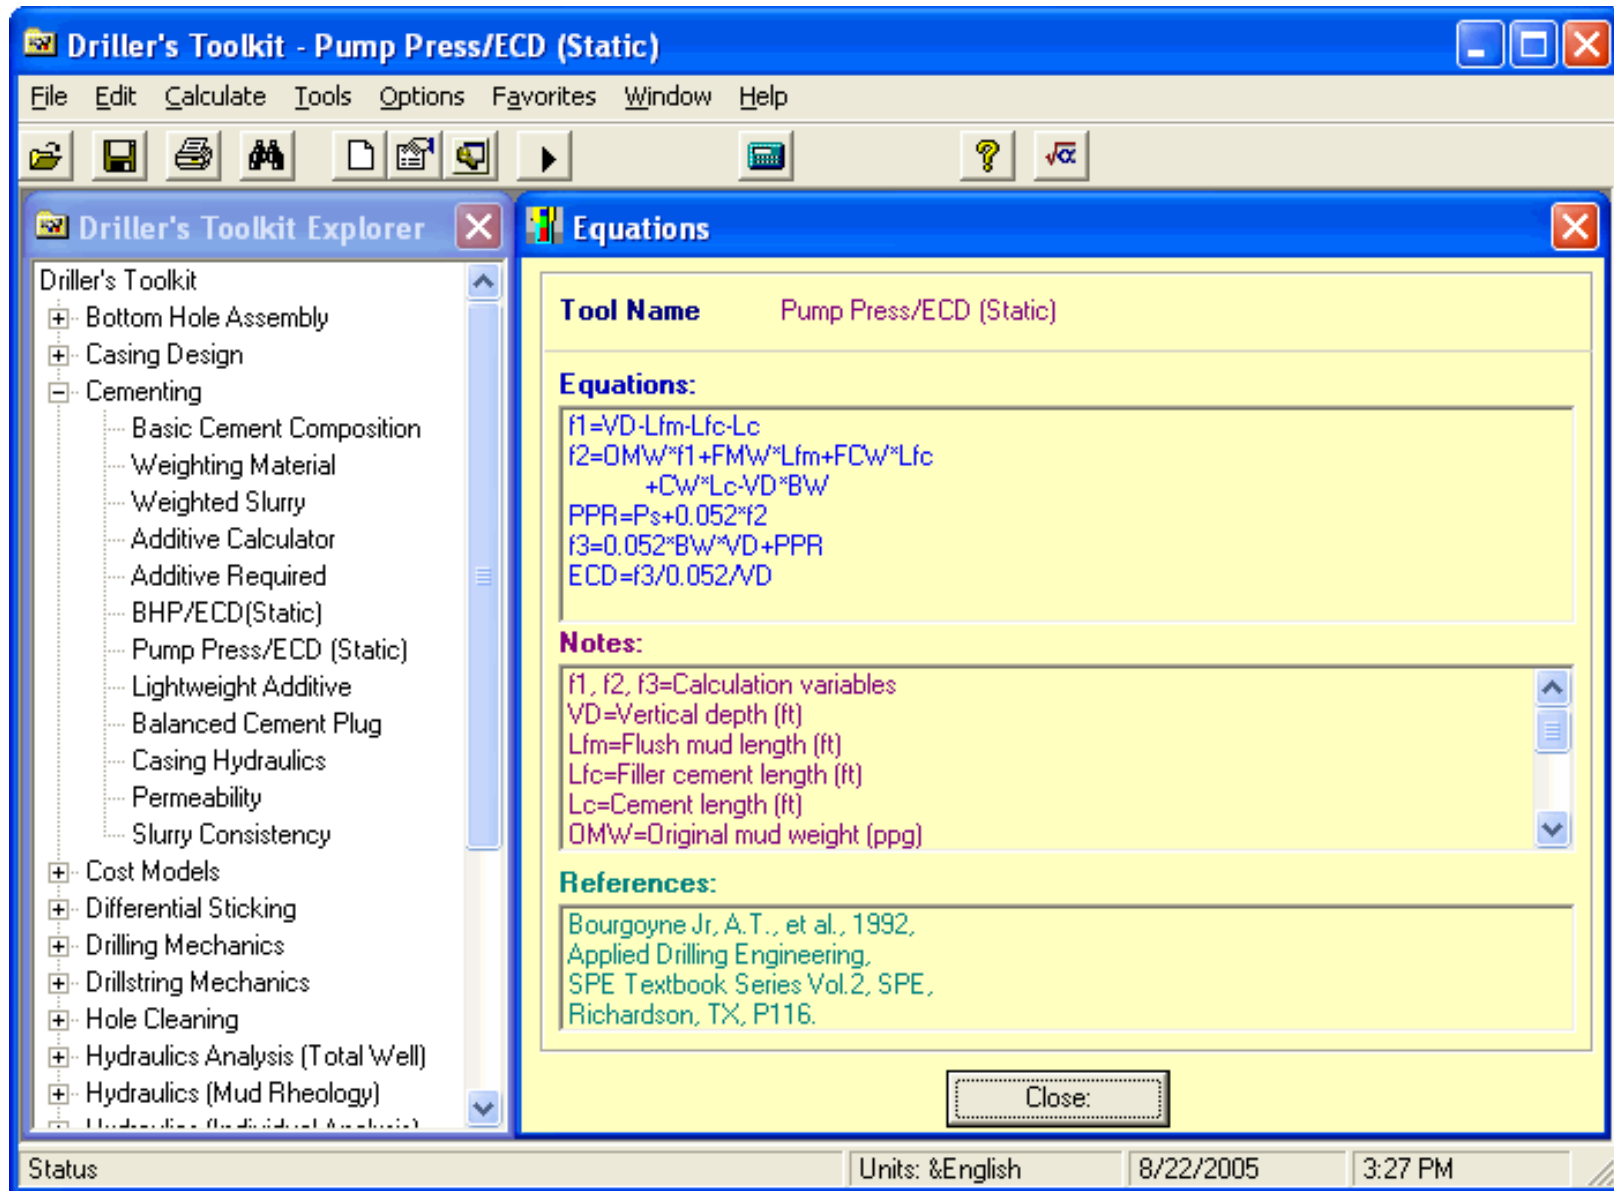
Driller's Toolkit - Pump Press/ECD (Static)

File Edit Calculate Tools Options Favorites Window Help

Driller's Toolkit Explorer

Driller's Toolkit
Bottom Hole Assembly
Casing Design
Cementing
Basic Cement Composition
Weighting Material
Weighted Slurry
Additive Calculator
Additive Required
BHP/ECD(Static)
Pump Press/ECD (Static)
Lightweight Additive
Balanced Cement Plug
Casing Hydraulics
Permeability
Slurry Consistency
Cost Models
Differential Sticking
Drilling Mechanics
Drillstring Mechanics
Hole Cleaning
Hydraulics Analysis (Total Well)
Hydraulics (Mud Rheology)
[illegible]

Equations

Tool Name Pump Press/ECD (Static)

Equations:
f1=VD-Lfm-Lfc-Lc
f2=OMW*f1+FMW*Lfm+FCW*Lfc
+CW*Lc-VD*BW
PPR=Ps+0.052*f2
f3=0.052*BW*VD+PPR
ECD=f3/0.052/VD

Notes:
f1, f2, f3=Calculation variables
VD=Vertical depth (ft)
Lfm=Flush mud length (ft)
Lfc=Filler cement length (ft)
Lc=Cement length (ft)
OMW=Original mud weight (ppg)

References:
Bourgoyne Jr, A.T., et al., 1992,
Applied Drilling Engineering,
SPE Textbook Series Vol.2, SPE,
Richardson, TX, P116.

Close:

Status | Units: &English | 8/22/2005 | 3:27 PM